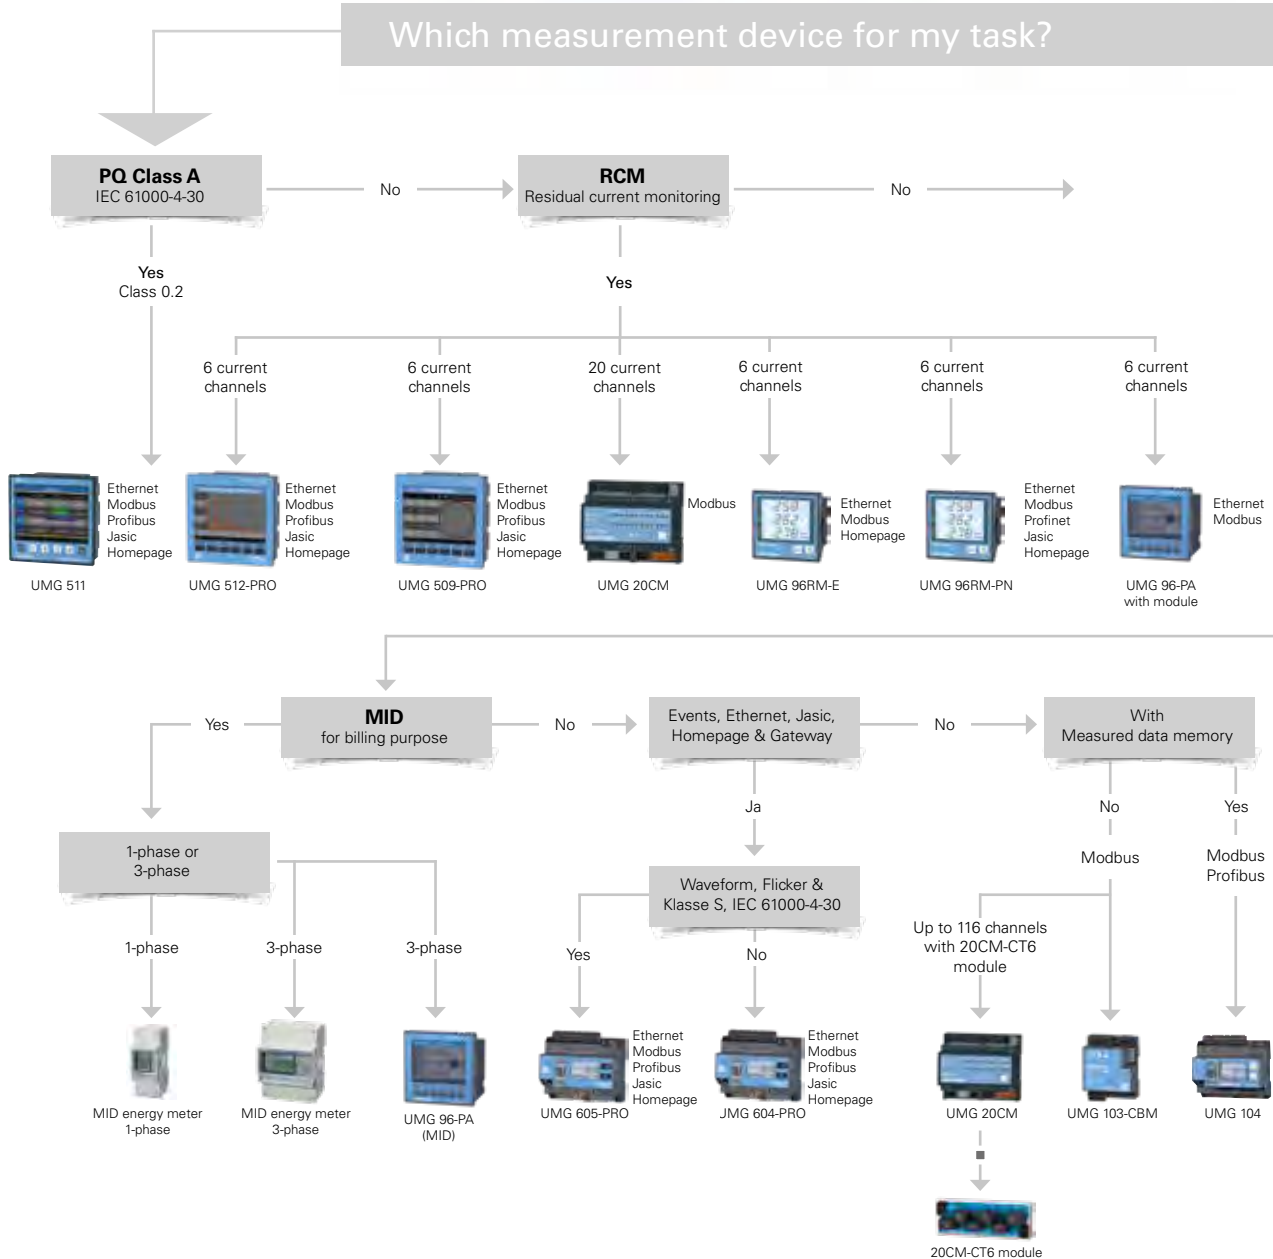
Which measurement device for my task?

**PQ Class A**
IEC 61000-4-30

No

**RCM**
Residual current monitoring

No

Yes
Class 0.2

Yes

6 current channels

6 current channels

20 current channels

6 current channels

6 current channels

6 current channels

Ethernet
Modbus
Profibus
Jasic
Homepage

UMG 511

Ethernet
Modbus
Profibus
Jasic
Homepage

UMG 512-PRO

Ethernet
Modbus
Profibus
Jasic
Homepage

UMG 509-PRO

Modbus

UMG 20CM

Ethernet
Modbus
Homepage

UMG 96RM-E

Ethernet
Modbus
Profinet
Jasic
Homepage

UMG 96RM-PN

Ethernet
Modbus

UMG 96-PA
with module

Yes

**MID**
for billing purpose

No

Events, Ethernet, Jasic, Homepage & Gateway

No

With
Measured data memory

Ja

No

Yes

Modbus

Modbus
Profibus

1-phase or
3-phase

Waveform, Flicker & Klasse S, IEC 61000-4-30

1-phase

3-phase

3-phase

Yes

No

Up to 116 channels with 20CM-CT6 module

MID energy meter
1-phase

MID energy meter
3-phase

UMG 96-PA
(MID)

Ethernet
Modbus
Profibus
Jasic
Homepage

UMG 605-PRO

Ethernet
Modbus
Profibus
Jasic
Homepage

JMG 604-PRO

UMG 20CM

UMG 103-CBM

UMG 104

20CM-CT6 module